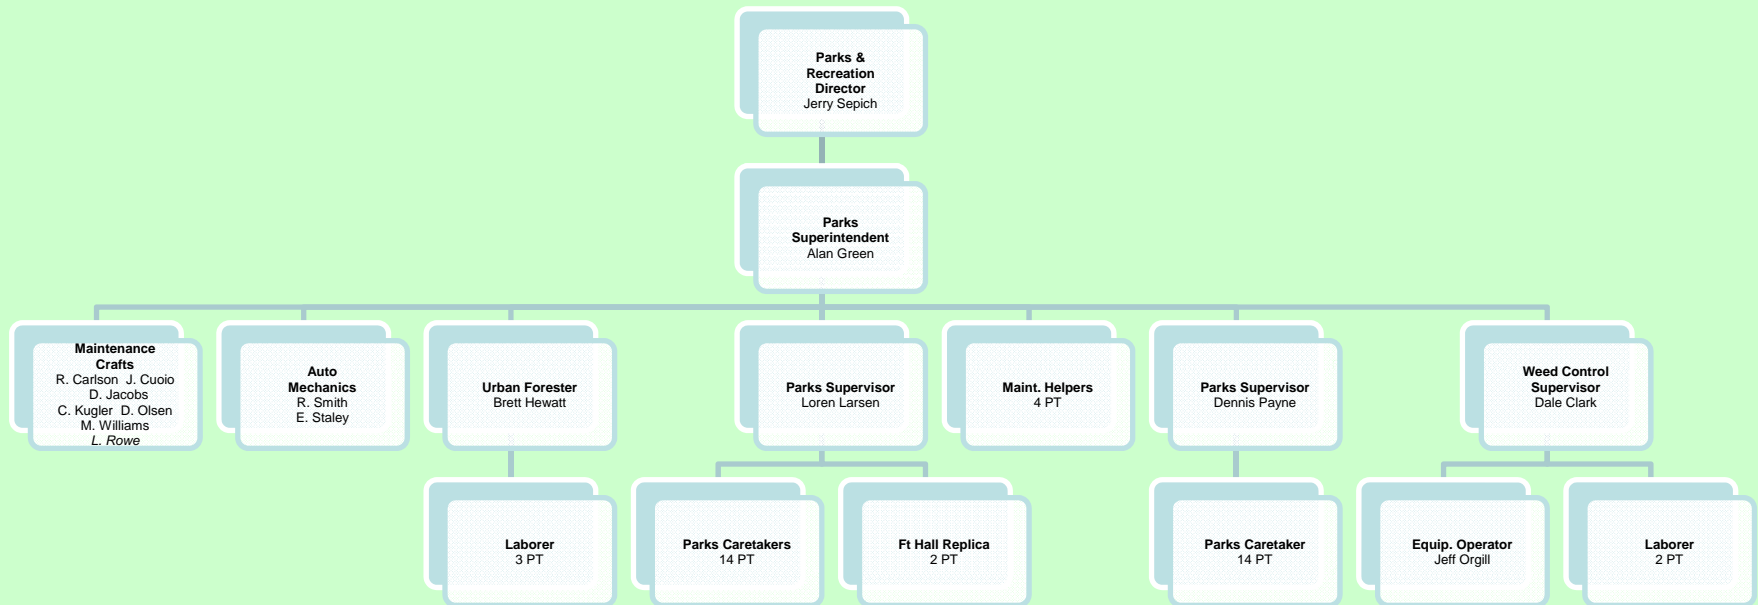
Parks & Recreation Director
Jerry Sepich

Parks Superintendent
Alan Green

Maintenance Crafts
R. Carlson J. Cuoio
D. Jacobs
C. Kugler D. Olsen
M. Williams
L. Rowe

Auto Mechanics
R. Smith
E. Staley

Urban Forester
Brett Hewatt

Parks Supervisor
Loren Larsen

Maint. Helpers
4 PT

Parks Supervisor
Dennis Payne

Weed Control Supervisor
Dale Clark

Laborer
3 PT

Parks Caretakers
14 PT

Ft Hall Replica
2 PT

Parks Caretaker
14 PT

Equip. Operator
Jeff Orgill

Laborer
2 PT